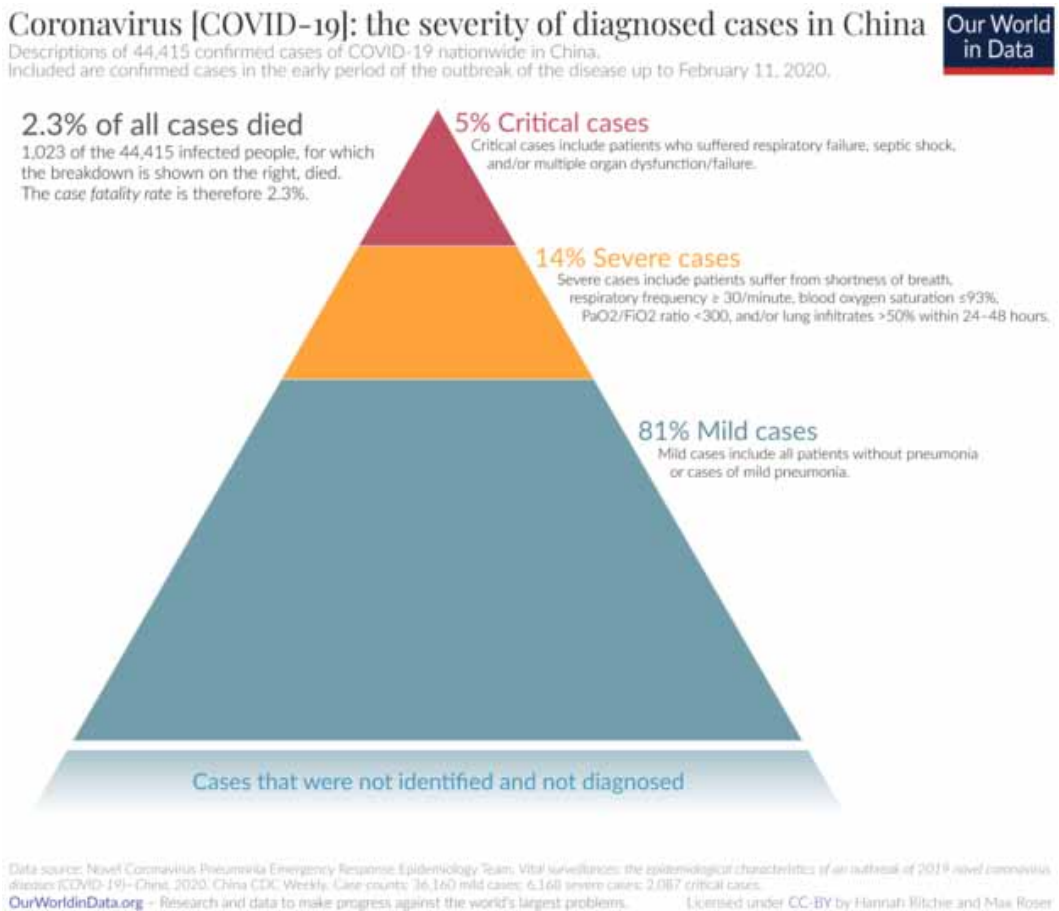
Coronavirus [COVID-19]: the severity of diagnosed cases in China

Our World in Data

Descriptions of 44,415 confirmed cases of COVID-19 nationwide in China.
Included are confirmed cases in the early period of the outbreak of the disease up to February 11, 2020.

2.3% of all cases died
1,023 of the 44,415 infected people, for which the breakdown is shown on the right, died.
The *case fatality rate* is therefore 2.3%.

5% Critical cases
Critical cases include patients who suffered respiratory failure, septic shock, and/or multiple organ dysfunction/failure.

14% Severe cases
Severe cases include patients suffer from shortness of breath, respiratory frequency ≥ 30/minute, blood oxygen saturation ≤93%, PaO2/FiO2 ratio <300, and/or lung infiltrates >50% within 24–48 hours.

81% Mild cases
Mild cases include all patients without pneumonia or cases of mild pneumonia.

Cases that were not identified and not diagnosed

Data source: Novel Coronavirus Pneumonia Emergency Response Epidemiology Team. Vital surveillances: the epidemiological characteristics of an outbreak of 2019 novel coronavirus diseases (COVID-19)—China, 2020. China CDC Weekly. Case counts: 36,160 mild cases; 6,168 severe cases; 2,087 critical cases.
OurWorldinData.org – Research and data to make progress against the world's largest problems.
Licensed under CC-BY by Hannah Ritchie and Max Roser